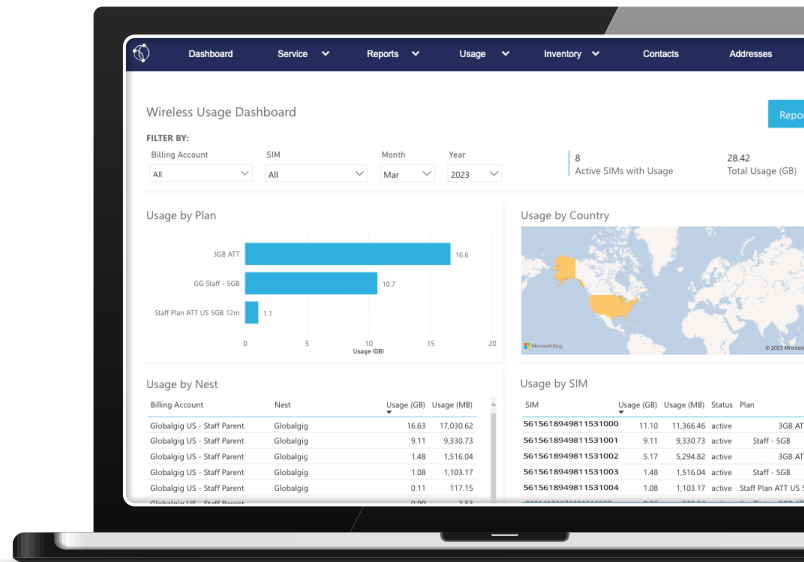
Dashboard Service Reports Usage Inventory Contacts Addresses

Wireless Usage Dashboard

Repo

FILTER BY:

Billing Account
All

SIM
All

Month
Mar

Year
2023

8
Active SIMs with Usage

28.42
Total Usage (GB)

Usage by Plan

3GB ATT 16.6
GG Staff - 5GB 10.7
Staff Plan ATT US 5GB 12m 1.1

0 5 10 15 20
Usage (GB)

Usage by Country

Microsoft Bing
© 2023 Microso

Usage by Nest

| Billing Account | Nest | Usage (GB) | Usage (MB) |
|---|---|---|---|
| Globalgig US - Staff Parent | Globalgig | 16.63 | 17,030.62 |
| Globalgig US - Staff Parent | Globalgig | 9.11 | 9,330.73 |
| Globalgig US - Staff Parent | Globalgig | 1.48 | 1,516.04 |
| Globalgig US - Staff Parent | Globalgig | 1.08 | 1,103.17 |
| Globalgig US - Staff Parent | Globalgig | 0.11 | 117.15 |
| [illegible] | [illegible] | 0.00 | 2.53 |

Usage by SIM

| SIM | Usage (GB) | Usage (MB) | Status | Plan |
|---|---|---|---|---|
| 5615618949811531000 | 11.10 | 11,366.46 | active | 3GB AT |
| 5615618949811531001 | 9.11 | 9,330.73 | active | Staff - 5GB |
| 5615618949811531002 | 5.17 | 5,294.82 | active | 3GB AT |
| 5615618949811531003 | 1.48 | 1,516.04 | active | Staff - 5GB |
| 5615618949811531004 | 1.08 | 1,103.17 | active | Staff Plan ATT US 5GB |
| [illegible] | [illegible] | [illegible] | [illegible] | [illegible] |